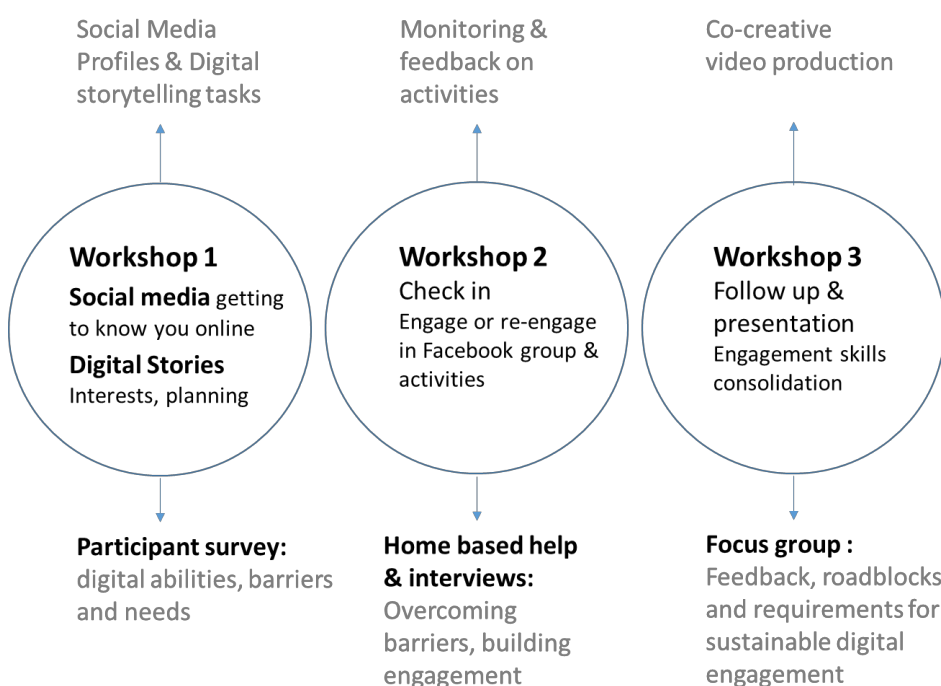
Social Media Profiles & Digital storytelling tasks

Workshop 1
Social media getting to know you online
Digital Stories
Interests, planning

Participant survey:
digital abilities, barriers and needs

Monitoring & feedback on activities

Workshop 2
Check in
Engage or re-engage in Facebook group & activities

Home based help & interviews:
Overcoming barriers, building engagement

Co-creative video production

Workshop 3
Follow up & presentation
Engagement skills consolidation

Focus group :
Feedback, roadblocks and requirements for sustainable digital engagement